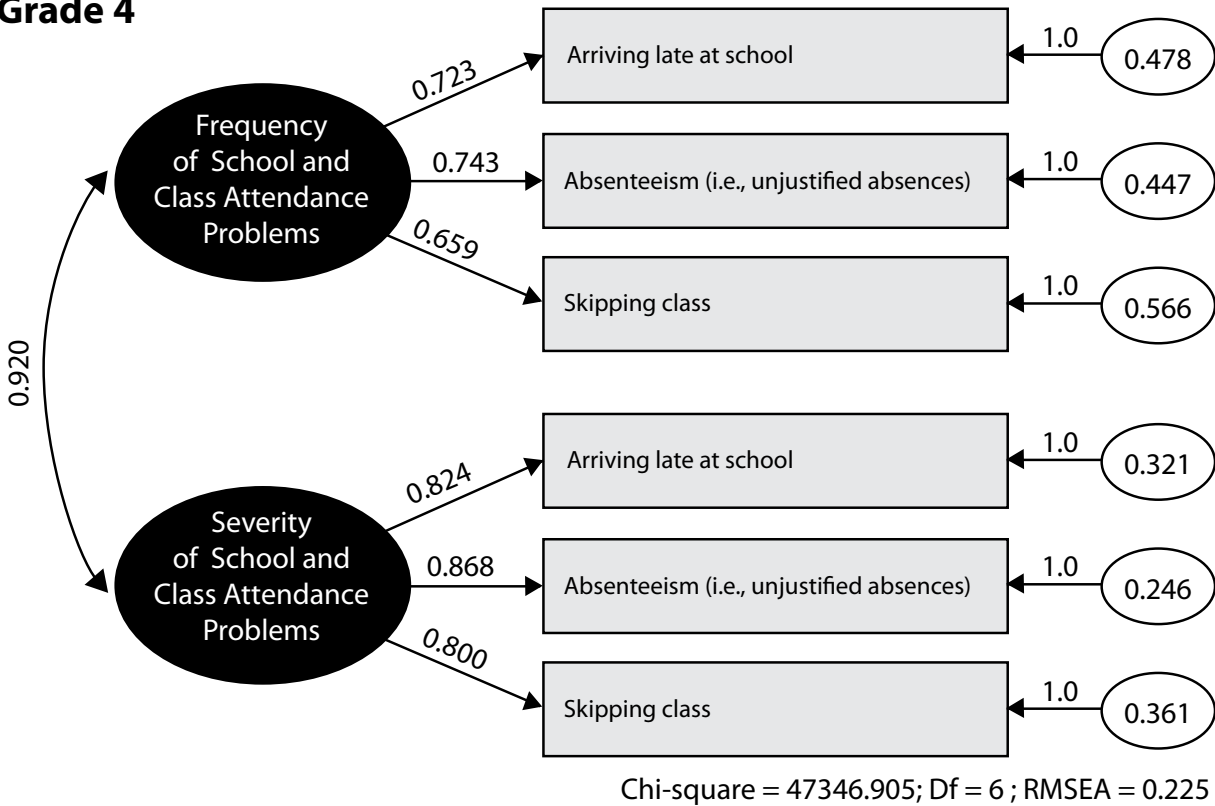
Grade 4

Frequency of School and Class Attendance Problems

0.723
0.743
0.659

Arriving late at school
Absenteeism (i.e., unjustified absences)
Skipping class

1.0 0.478
1.0 0.447
1.0 0.566

0.920

Severity of School and Class Attendance Problems

0.824
0.868
0.800

Arriving late at school
Absenteeism (i.e., unjustified absences)
Skipping class

1.0 0.321
1.0 0.246
1.0 0.361

Chi-square = 47346.905; Df = 6 ; RMSEA = 0.225